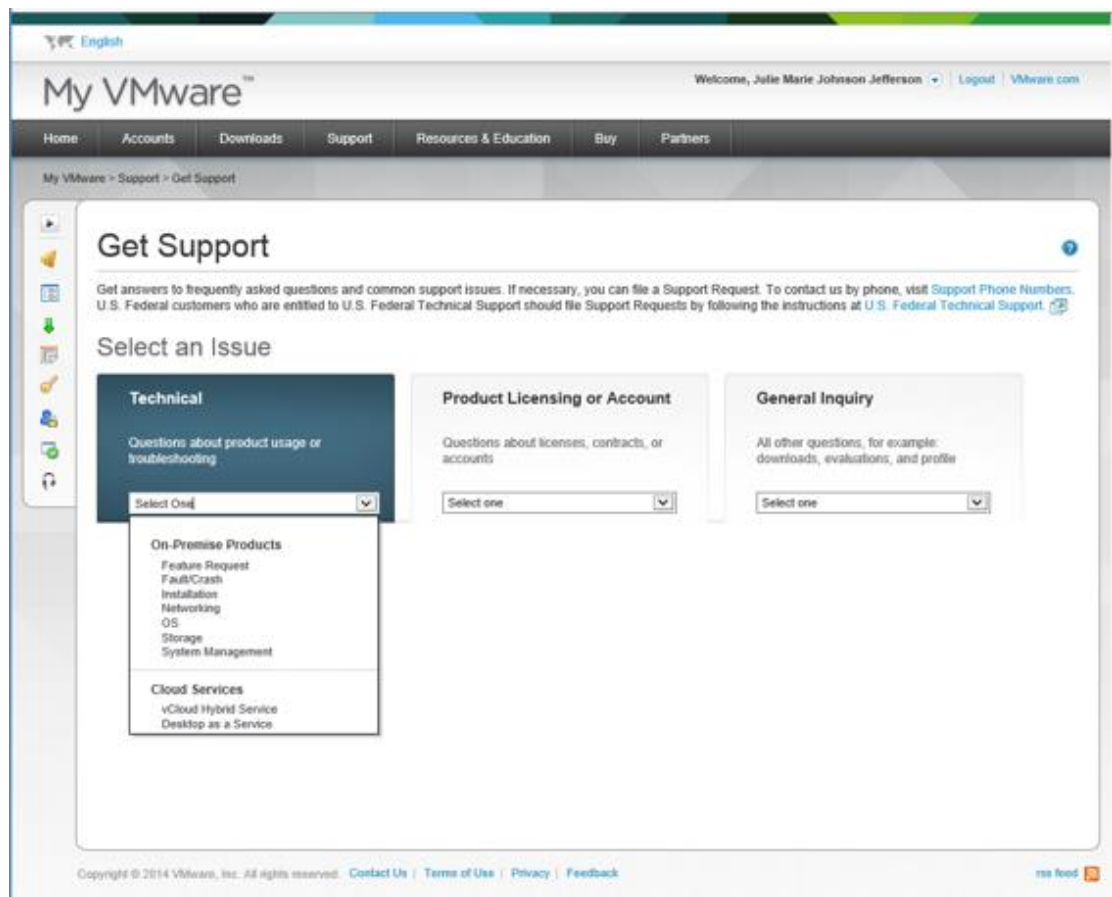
English

My VMware™

Welcome, Julie Marie Johnson Jefferson | Logout | VMware.com

Home | Accounts | Downloads | Support | Resources & Education | Buy | Partners

My VMware > Support > Get Support

Get Support

Get answers to frequently asked questions and common support issues. If necessary, you can file a Support Request. To contact us by phone, visit Support Phone Numbers. U.S. Federal customers who are entitled to U.S. Federal Technical Support should file Support Requests by following the instructions at U.S. Federal Technical Support.

Select an Issue

Technical

Questions about product usage or troubleshooting

Select One

On-Premise Products
Feature Request
Fault/Crash
Installation
Networking
OS
Storage
System Management

Cloud Services
vCloud Hybrid Service
Desktop as a Service

Product Licensing or Account

Questions about licenses, contracts, or accounts

Select one

General Inquiry

All other questions, for example: downloads, evaluations, and profile

Select one

Copyright © 2014 VMware, Inc. All rights reserved. Contact Us | Terms of Use | Privacy | Feedback

rss feed